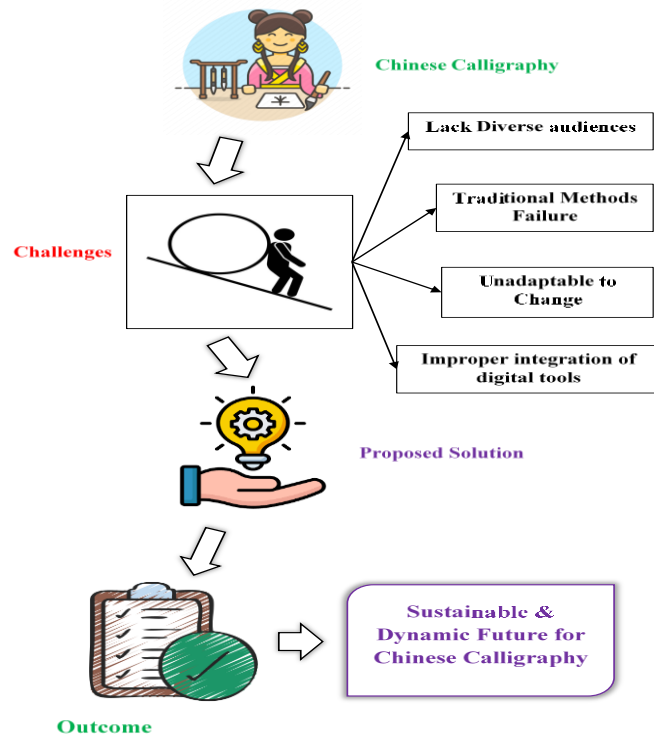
Chinese Calligraphy

Lack Diverse audiences

Challenges

Traditional Methods Failure

Unadaptable to Change

Improper integration of digital tools

Proposed Solution

Sustainable & Dynamic Future for Chinese Calligraphy

Outcome